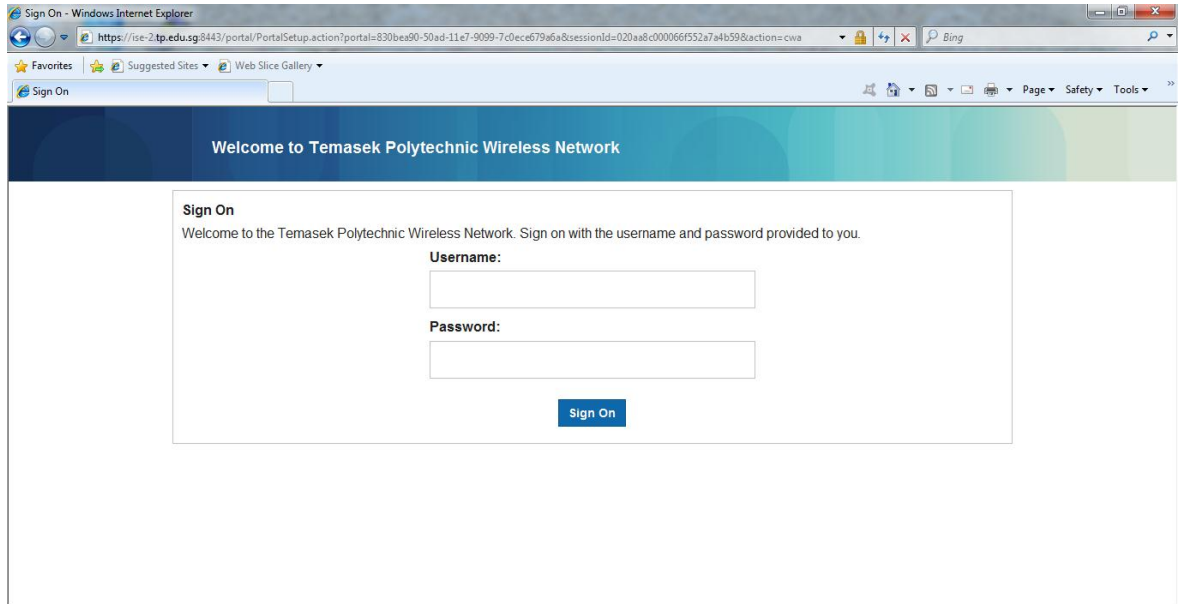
Sign On - Windows Internet Explorer

https://ise-2.tp.edu.sg:8443/portal/PortalSetup.action?portal=830bea90-50ad-11e7-9099-7c0ece679a6a&sessionId=020aa8c000066f552a7a4b59&action=cwa

Bing

Favorites | Suggested Sites ▾ | Web Slice Gallery ▾

Sign On

Page ▾ Safety ▾ Tools ▾

Welcome to Temasek Polytechnic Wireless Network

Sign On

Welcome to the Temasek Polytechnic Wireless Network. Sign on with the username and password provided to you.

Username:

Password:

Sign On